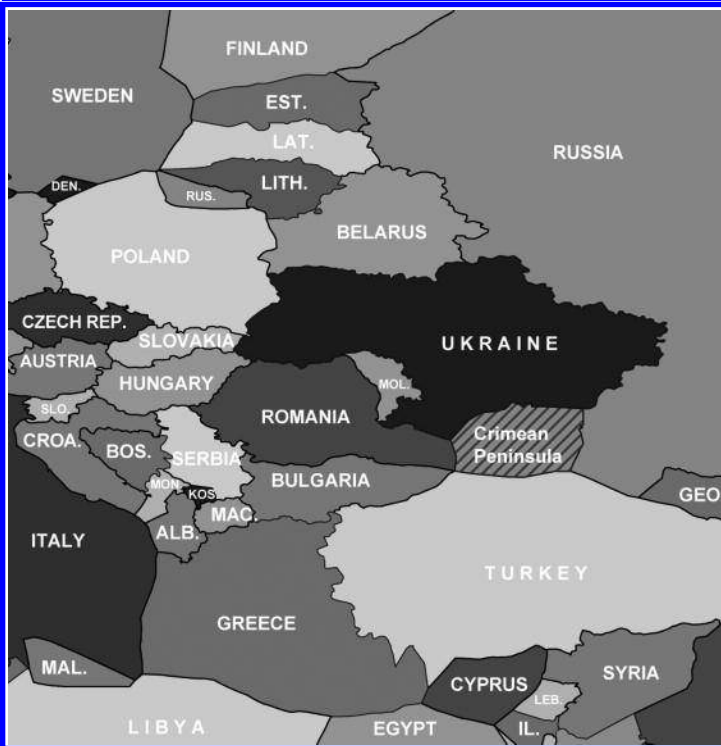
FINLAND
SWEDEN
EST.
LAT.
RUSSIA
DEN.
RUS.
LITH.
BELARUS
POLAND
CZECH REP.
SLOVAKIA
UKRAINE
AUSTRIA
HUNGARY
MOL.
SLO.
ROMANIA
CROA.
BOS.
SERBIA
Crimean Peninsula
MON.
KOS.
BULGARIA
GEO
MAC.
ITALY
ALB.
TURKEY
GREECE
MAL.
CYPRUS
SYRIA
LEB.
LIBYA
EGYPT
IL.